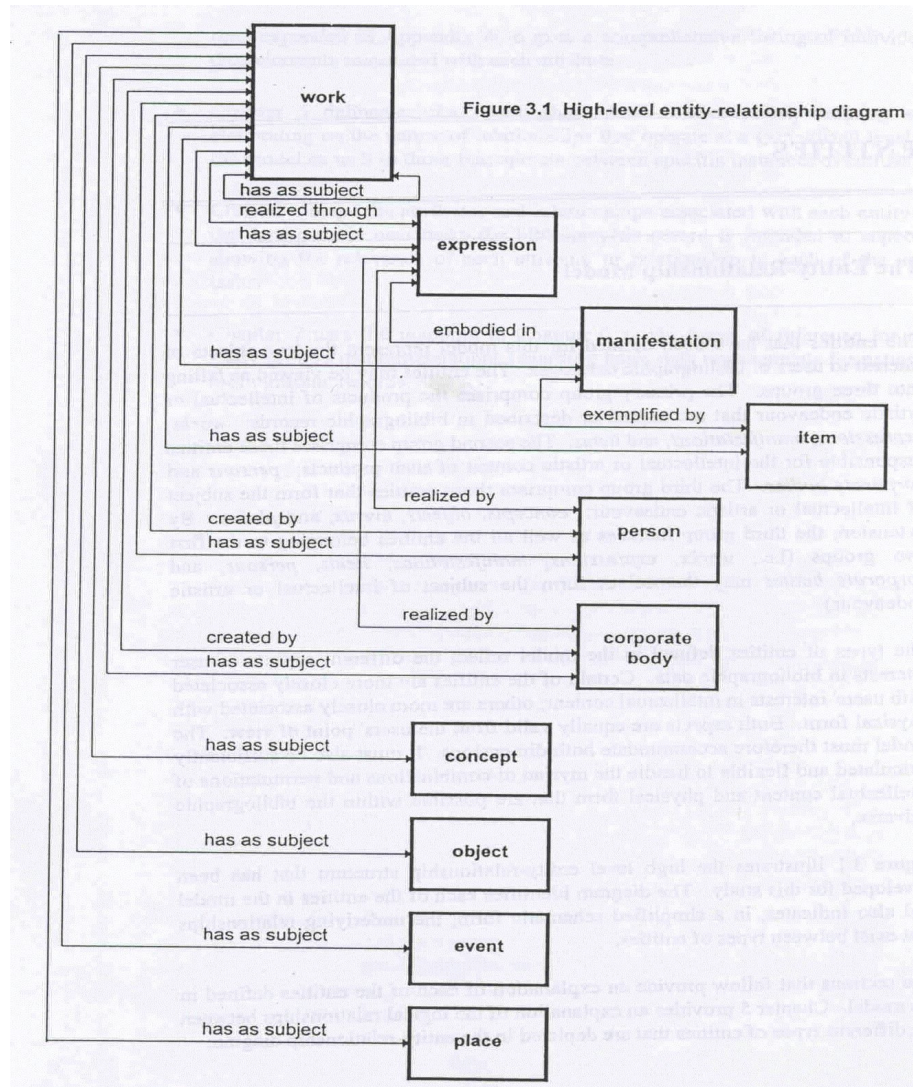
Figure 3.1 High-level entity-relationship diagram

work

has as subject

realized through

has as subject

expression

embodied in

manifestation

has as subject

exemplified by

has as subject

item

realized by

created by

has as subject

person

realized by

created by

has as subject

corporate body

has as subject

concept

has as subject

object

has as subject

event

has as subject

place